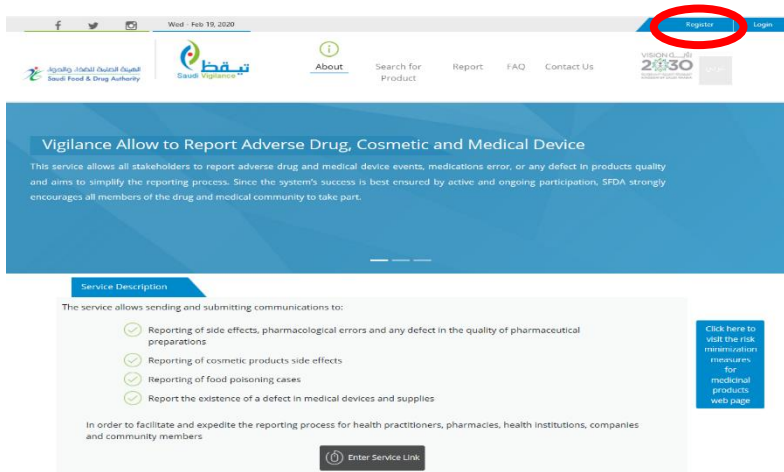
Wed - Feb 19, 2020

Register

Login

الهيئة العامة للغذاء والدواء
Saudi Food & Drug Authority

تيقظ
Saudi Vigilance

About

Search for Product

Report

FAQ

Contact Us

VISION رؤية
2030

Vigilance Allow to Report Adverse Drug, Cosmetic and Medical Device

This service allows all stakeholders to report adverse drug and medical device events, medications error, or any defect in products quality and aims to simplify the reporting process. Since the system's success is best ensured by active and ongoing participation, SFDA strongly encourages all members of the drug and medical community to take part.

Service Description

The service allows sending and submitting communications to:

Reporting of side effects, pharmacological errors and any defect in the quality of pharmaceutical preparations

Reporting of cosmetic products side effects

Reporting of food poisoning cases

Report the existence of a defect in medical devices and supplies

In order to facilitate and expedite the reporting process for health practitioners, pharmacies, health institutions, companies and community members

Enter Service Link

Click here to visit the risk minimuation measures for medicinal products web page